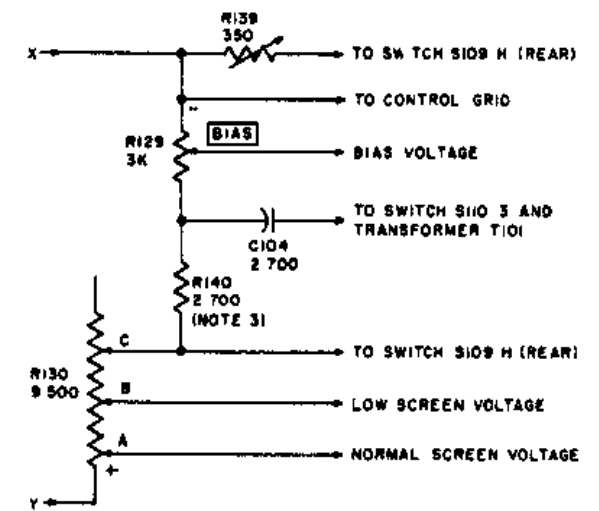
R139
350

X

TO SW TCH S109 H (REAR)

TO CONTROL GRID

R129
3K

BIAS

BIAS VOLTAGE

TO SWITCH S110 3 AND TRANSFORMER T101

C104
2 700

R140
2 700
(NOTE 3)

R130
9 500

C

TO SWITCH S109 H (REAR)

B

LOW SCREEN VOLTAGE

A

NORMAL SCREEN VOLTAGE

+

Y